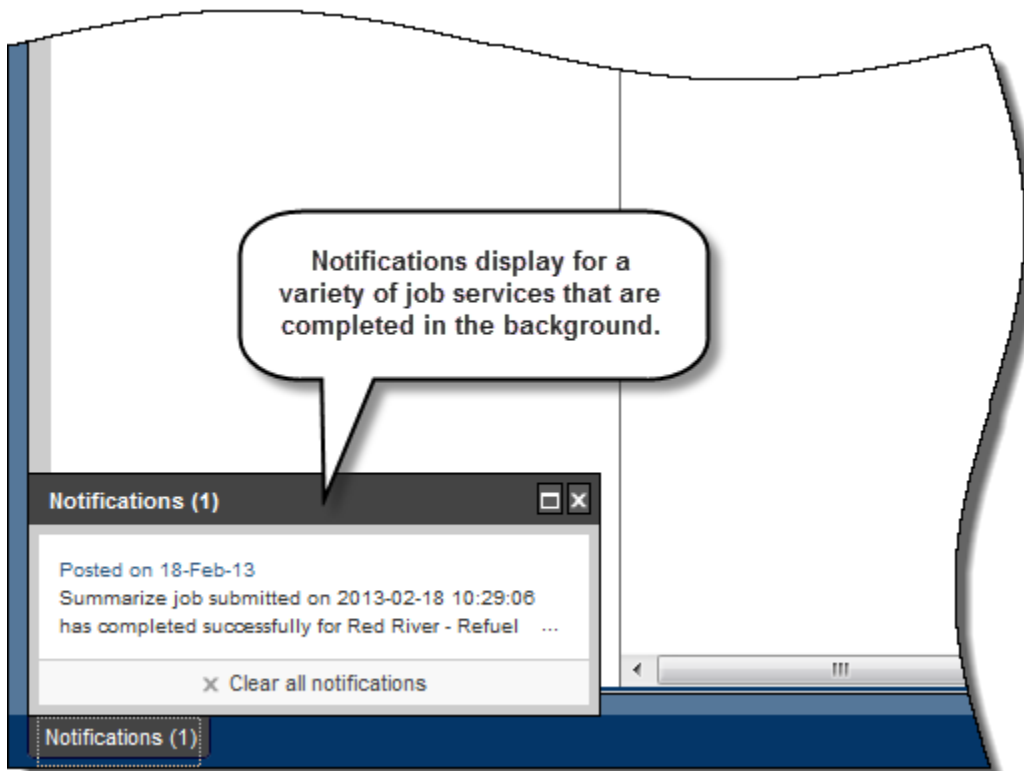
Notifications display for a variety of job services that are completed in the background.

Notifications (1)

Posted on 18-Feb-13
Summarize job submitted on 2013-02-18 10:29:06 has completed successfully for Red River - Refuel ...

× Clear all notifications

Notifications (1)